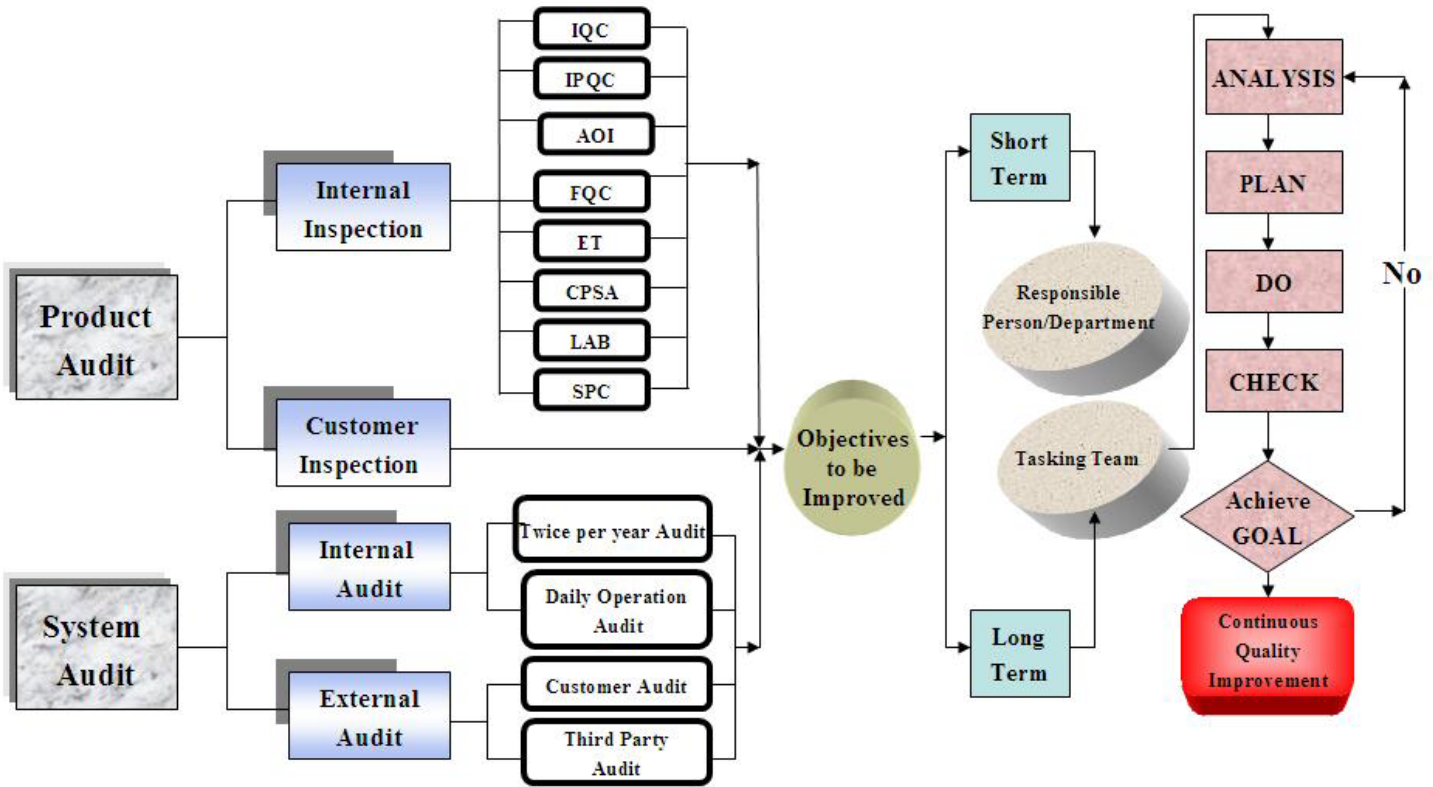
Product Audit

Internal Inspection

IQC

IPQC

AOI

FQC

ET

CPSA

LAB

SPC

Customer Inspection

System Audit

Internal Audit

Twice per year Audit

Daily Operation Audit

External Audit

Customer Audit

Third Party Audit

Objectives to be Improved

Short Term

Responsible Person/Department

Tasking Team

Long Term

ANALYSIS

PLAN

DO

CHECK

Achieve GOAL

No

Continuous Quality Improvement